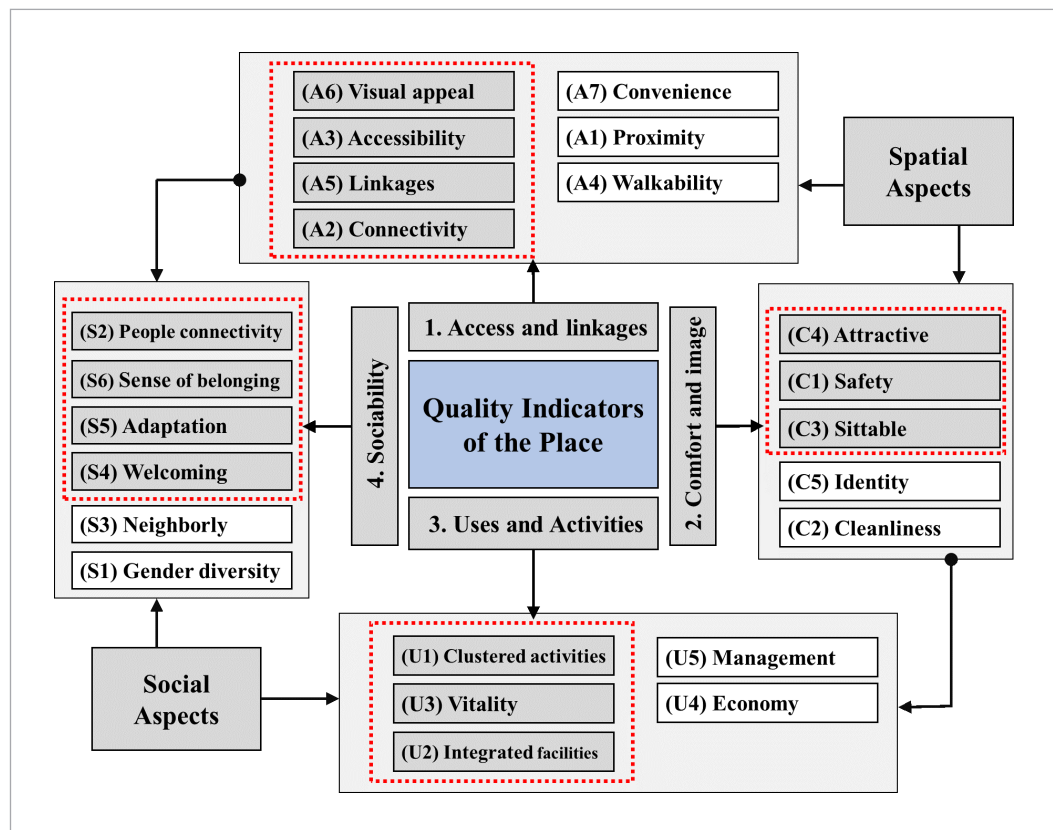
(A6) Visual appeal
(A3) Accessibility
(A5) Linkages
(A2) Connectivity
(A7) Convenience
(A1) Proximity
(A4) Walkability

Spatial Aspects

(S2) People connectivity
(S6) Sense of belonging
(S5) Adaptation
(S4) Welcoming
(S3) Neighborly
(S1) Gender diversity

1. Access and linkages
4. Sociability
Quality Indicators of the Place
2. Comfort and image
3. Uses and Activities

(C4) Attractive
(C1) Safety
(C3) Sittable
(C5) Identity
(C2) Cleanliness

Social Aspects

(U1) Clustered activities
(U3) Vitality
(U2) Integrated facilities
(U5) Management
(U4) Economy